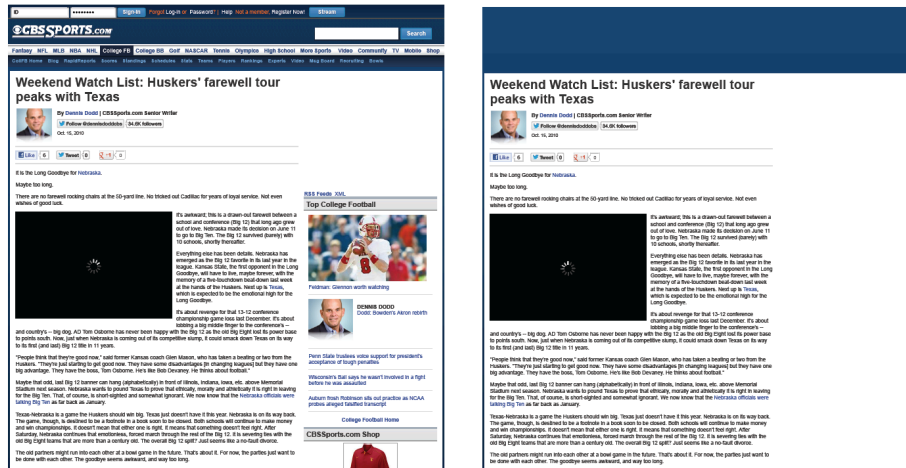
ID •••••••• Sign In Forgot Log-in or Password? | Help Not a member? Register Now! Stream

CBSSPORTS.com Search

Fantasy NFL MLB NBA NHL College FB College BB Golf NASCAR Tennis Olympics High School More Sports Video Community TV Mobile Shop

CollFB Home Blog Rapid Reports Scores Standings Schedules Stats Teams Players Rankings Experts Video Mug Board Recruiting Bowls

Weekend Watch List: Huskers' farewell tour peaks with Texas

By Dennis Dodd | CBSSports.com Senior Writer

Follow @dennisdoddcbs 34.6K followers

Oct. 15, 2010

Like 6 Tweet 0 +1 0

It is the Long Goodbye for Nebraska.

Maybe too long.

There are no farewell rocking chairs at the 50-yard line. No tricked out Cadillac for years of loyal service. Not even wishes of good luck.

It's awkward; this is a drawn-out farewell between a school and conference (Big 12) that long ago grew out of love. Nebraska made its decision on June 11 to go to Big Ten. The Big 12 survived (barely) with 10 schools, shortly thereafter.

Everything else has been details. Nebraska has emerged as the Big 12 favorite in its last year in the league. Kansas State, the first opponent in the Long Goodbye, will have to live, maybe forever, with the memory of a five-touchdown beat-down last week at the hands of the Huskers. Next up is Texas, which is expected to be the emotional high for the Long Goodbye.

It's about revenge for that 13-12 conference championship game loss last December. It's about lobbing a big middle finger to the conference's -- and country's -- big dog. AD Tom Osborne has never been happy with the Big 12 as the old Big Eight lost its power base to points south. Now, just when Nebraska is coming out of its competitive slump, it could smack down Texas on its way to its first (and last) Big 12 title in 11 years.

"People think that they're good now," said former Kansas coach Glen Mason, who has taken a beating or two from the Huskers. "They're just starting to get good now. They have some disadvantages [in changing leagues] but they have one big advantage. They have the boss, Tom Osborne. He's like Bob Devaney. He thinks about football."

Maybe that odd, last Big 12 banner can hang (alphabetically) in front of Illinois, Indiana, Iowa, etc. above Memorial Stadium next season. Nebraska wants to pound Texas to prove that ethically, morally and athletically it is right in leaving for the Big Ten. That, of course, is short-sighted and somewhat ignorant. We now know that the Nebraska officials were talking Big Ten as far back as January.

Texas-Nebraska is a game the Huskers should win big. Texas just doesn't have it this year. Nebraska is on its way back. The game, though, is destined to be a footnote in a book soon to be closed. Both schools will continue to make money and win championships. It doesn't mean that either one is right. It means that something doesn't feel right. After Saturday, Nebraska continues that emotionless, forced march through the rest of the Big 12. It is severing ties with the old Big Eight teams that are more than a century old. The overall Big 12 split? Just seems like a no-fault divorce.

The old partners might run into each other at a bowl game in the future. That's about it. For now, the parties just want to be done with each other. The goodbye seems awkward, and way too long.

RSS Feeds XML

Top College Football

Feldman: Glennon worth watching

DENNIS DODD
Dodd: Bowden's Akron rebirth

Penn State trustees voice support for president's acceptance of tough penalties

Wisconsin's Ball says he wasn't involved in a fight before he was assaulted

Auburn finds Robinson sits out practice as NCAA probes alleged falsified transcript

College Football Home

CBSSports.com Shop

Weekend Watch List: Huskers' farewell tour peaks with Texas

By Dennis Dodd | CBSSports.com Senior Writer

Follow @dennisdoddcbs 34.6K followers

Oct. 15, 2010

Like 6 Tweet 0 +1 0

It is the Long Goodbye for Nebraska.

Maybe too long.

There are no farewell rocking chairs at the 50-yard line. No tricked out Cadillac for years of loyal service. Not even wishes of good luck.

It's awkward; this is a drawn-out farewell between a school and conference (Big 12) that long ago grew out of love. Nebraska made its decision on June 11 to go to Big Ten. The Big 12 survived (barely) with 10 schools, shortly thereafter.

Everything else has been details. Nebraska has emerged as the Big 12 favorite in its last year in the league. Kansas State, the first opponent in the Long Goodbye, will have to live, maybe forever, with the memory of a five-touchdown beat-down last week at the hands of the Huskers. Next up is Texas, which is expected to be the emotional high for the Long Goodbye.

It's about revenge for that 13-12 conference championship game loss last December. It's about lobbing a big middle finger to the conference's -- and country's -- big dog. AD Tom Osborne has never been happy with the Big 12 as the old Big Eight lost its power base to points south. Now, just when Nebraska is coming out of its competitive slump, it could smack down Texas on its way to its first (and last) Big 12 title in 11 years.

"People think that they're good now," said former Kansas coach Glen Mason, who has taken a beating or two from the Huskers. "They're just starting to get good now. They have some disadvantages [in changing leagues] but they have one big advantage. They have the boss, Tom Osborne. He's like Bob Devaney. He thinks about football."

Maybe that odd, last Big 12 banner can hang (alphabetically) in front of Illinois, Indiana, Iowa, etc. above Memorial Stadium next season. Nebraska wants to pound Texas to prove that ethically, morally and athletically it is right in leaving for the Big Ten. That, of course, is short-sighted and somewhat ignorant. We now know that the Nebraska officials were talking Big Ten as far back as January.

Texas-Nebraska is a game the Huskers should win big. Texas just doesn't have it this year. Nebraska is on its way back. The game, though, is destined to be a footnote in a book soon to be closed. Both schools will continue to make money and win championships. It doesn't mean that either one is right. It means that something doesn't feel right. After Saturday, Nebraska continues that emotionless, forced march through the rest of the Big 12. It is severing ties with the old Big Eight teams that are more than a century old. The overall Big 12 split? Just seems like a no-fault divorce.

The old partners might run into each other at a bowl game in the future. That's about it. For now, the parties just want to be done with each other. The goodbye seems awkward, and way too long.